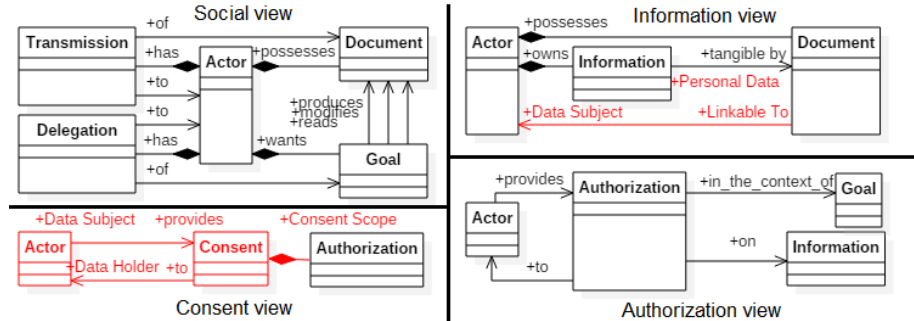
Social view

+of
Transmission
+has
Actor
+possesses
Document
+to
+to
+produces
+modifies
+reads
Delegation
+has
+wants
Goal
+of

Information view

+possesses
Actor
+owns
Information
+tangible by
Document
+Personal Data
+Data Subject
+Linkable To

Consent view

+Data Subject
+provides
+Consent Scope
Actor
Consent
Authorization
+Data Holder
+to

Authorization view

+provides
Authorization
+in_the_context_of
Goal
Actor
+on
Information
+to